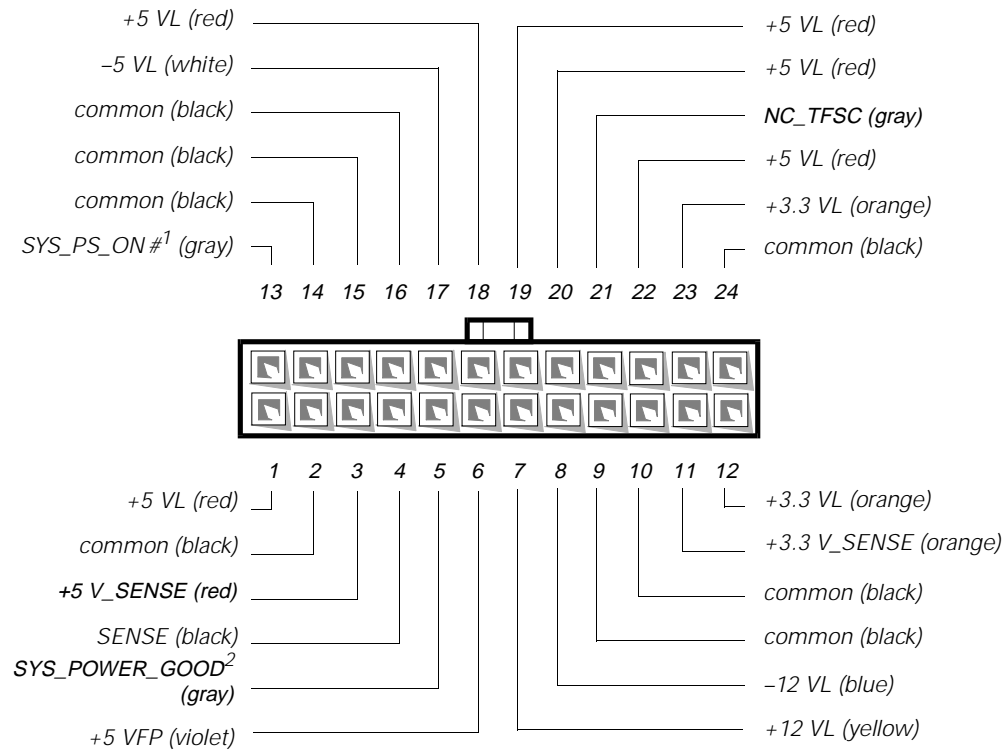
+5 VL (red)

–5 VL (white)

common (black)

common (black)

common (black)

SYS_PS_ON #$^1$ (gray)

+5 VL (red)

+5 VL (red)

NC_TFSC (gray)

+5 VL (red)

+3.3 VL (orange)

common (black)

13 14 15 16 17 18 19 20 21 22 23 24

1 2 3 4 5 6 7 8 9 10 11 12

+5 VL (red)

common (black)

+5 V_SENSE (red)

SENSE (black)

SYS_POWER_GOOD$^2$ (gray)

+5 VFP (violet)

+3.3 VL (orange)

+3.3 V_SENSE (orange)

common (black)

common (black)

–12 VL (blue)

+12 VL (yellow)